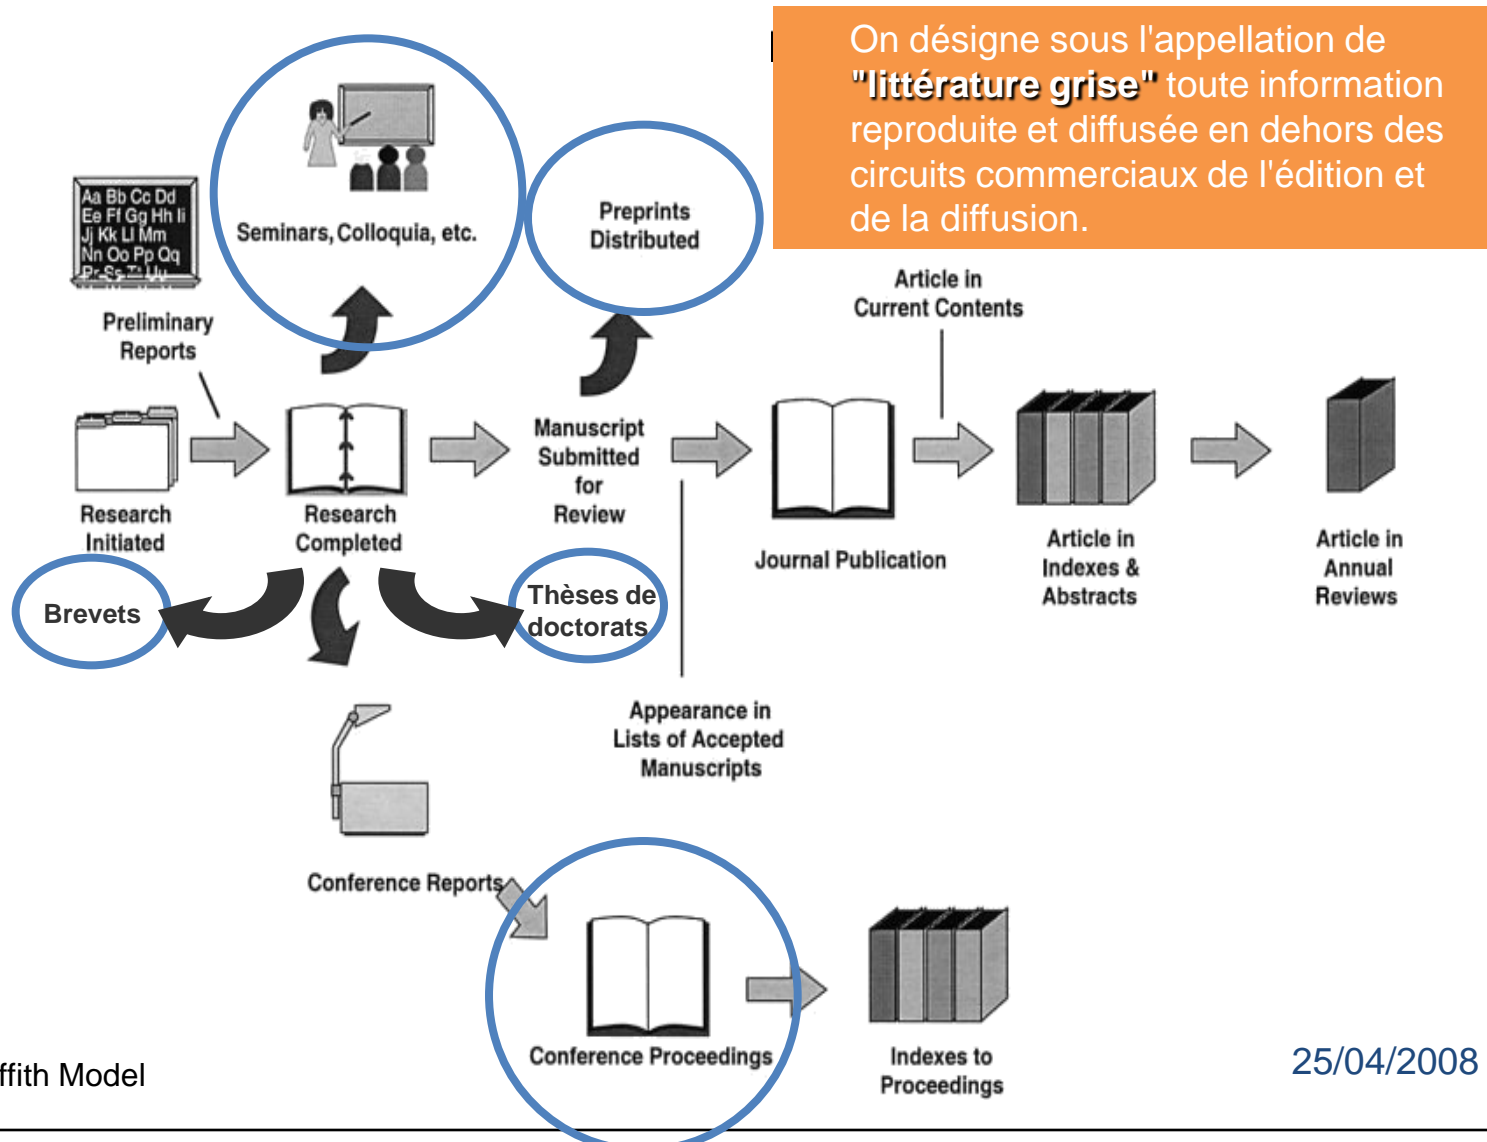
On désigne sous l'appellation de **"littérature grise"** toute information reproduite et diffusée en dehors des circuits commerciaux de l'édition et de la diffusion.

Aa Bb Cc Dd
Ee Ff Gg Hh Ii
Jj Kk Ll Mm
Nn Oo Pp Qq
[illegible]

Seminars, Colloquia, etc.

Preprints Distributed

Preliminary Reports

Article in Current Contents

Research Initiated

Research Completed

Manuscript Submitted for Review

Journal Publication

Article in Indexes & Abstracts

Article in Annual Reviews

Brevets

Thèses de doctorats

Appearance in Lists of Accepted Manuscripts

Conference Reports

Conference Proceedings

Indexes to Proceedings

ffith Model

25/04/2008